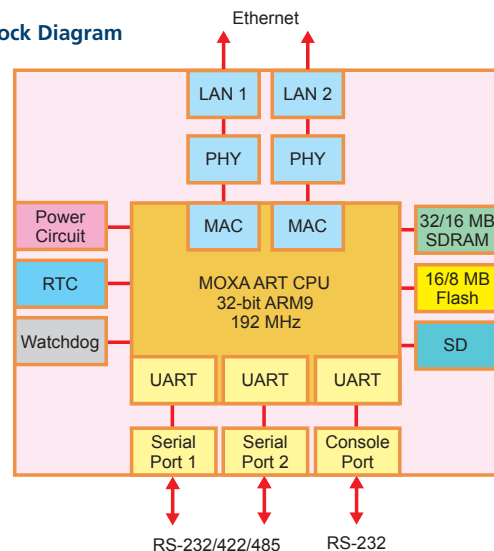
ock Diagram

Ethernet

LAN 1
LAN 2
PHY
PHY
Power Circuit
MAC
MAC
32/16 MB SDRAM
RTC
MOXA ART CPU
32-bit ARM9
192 MHz
16/8 MB Flash
Watchdog
SD
UART
UART
UART
Serial Port 1
Serial Port 2
Console Port

RS-232/422/485
RS-232